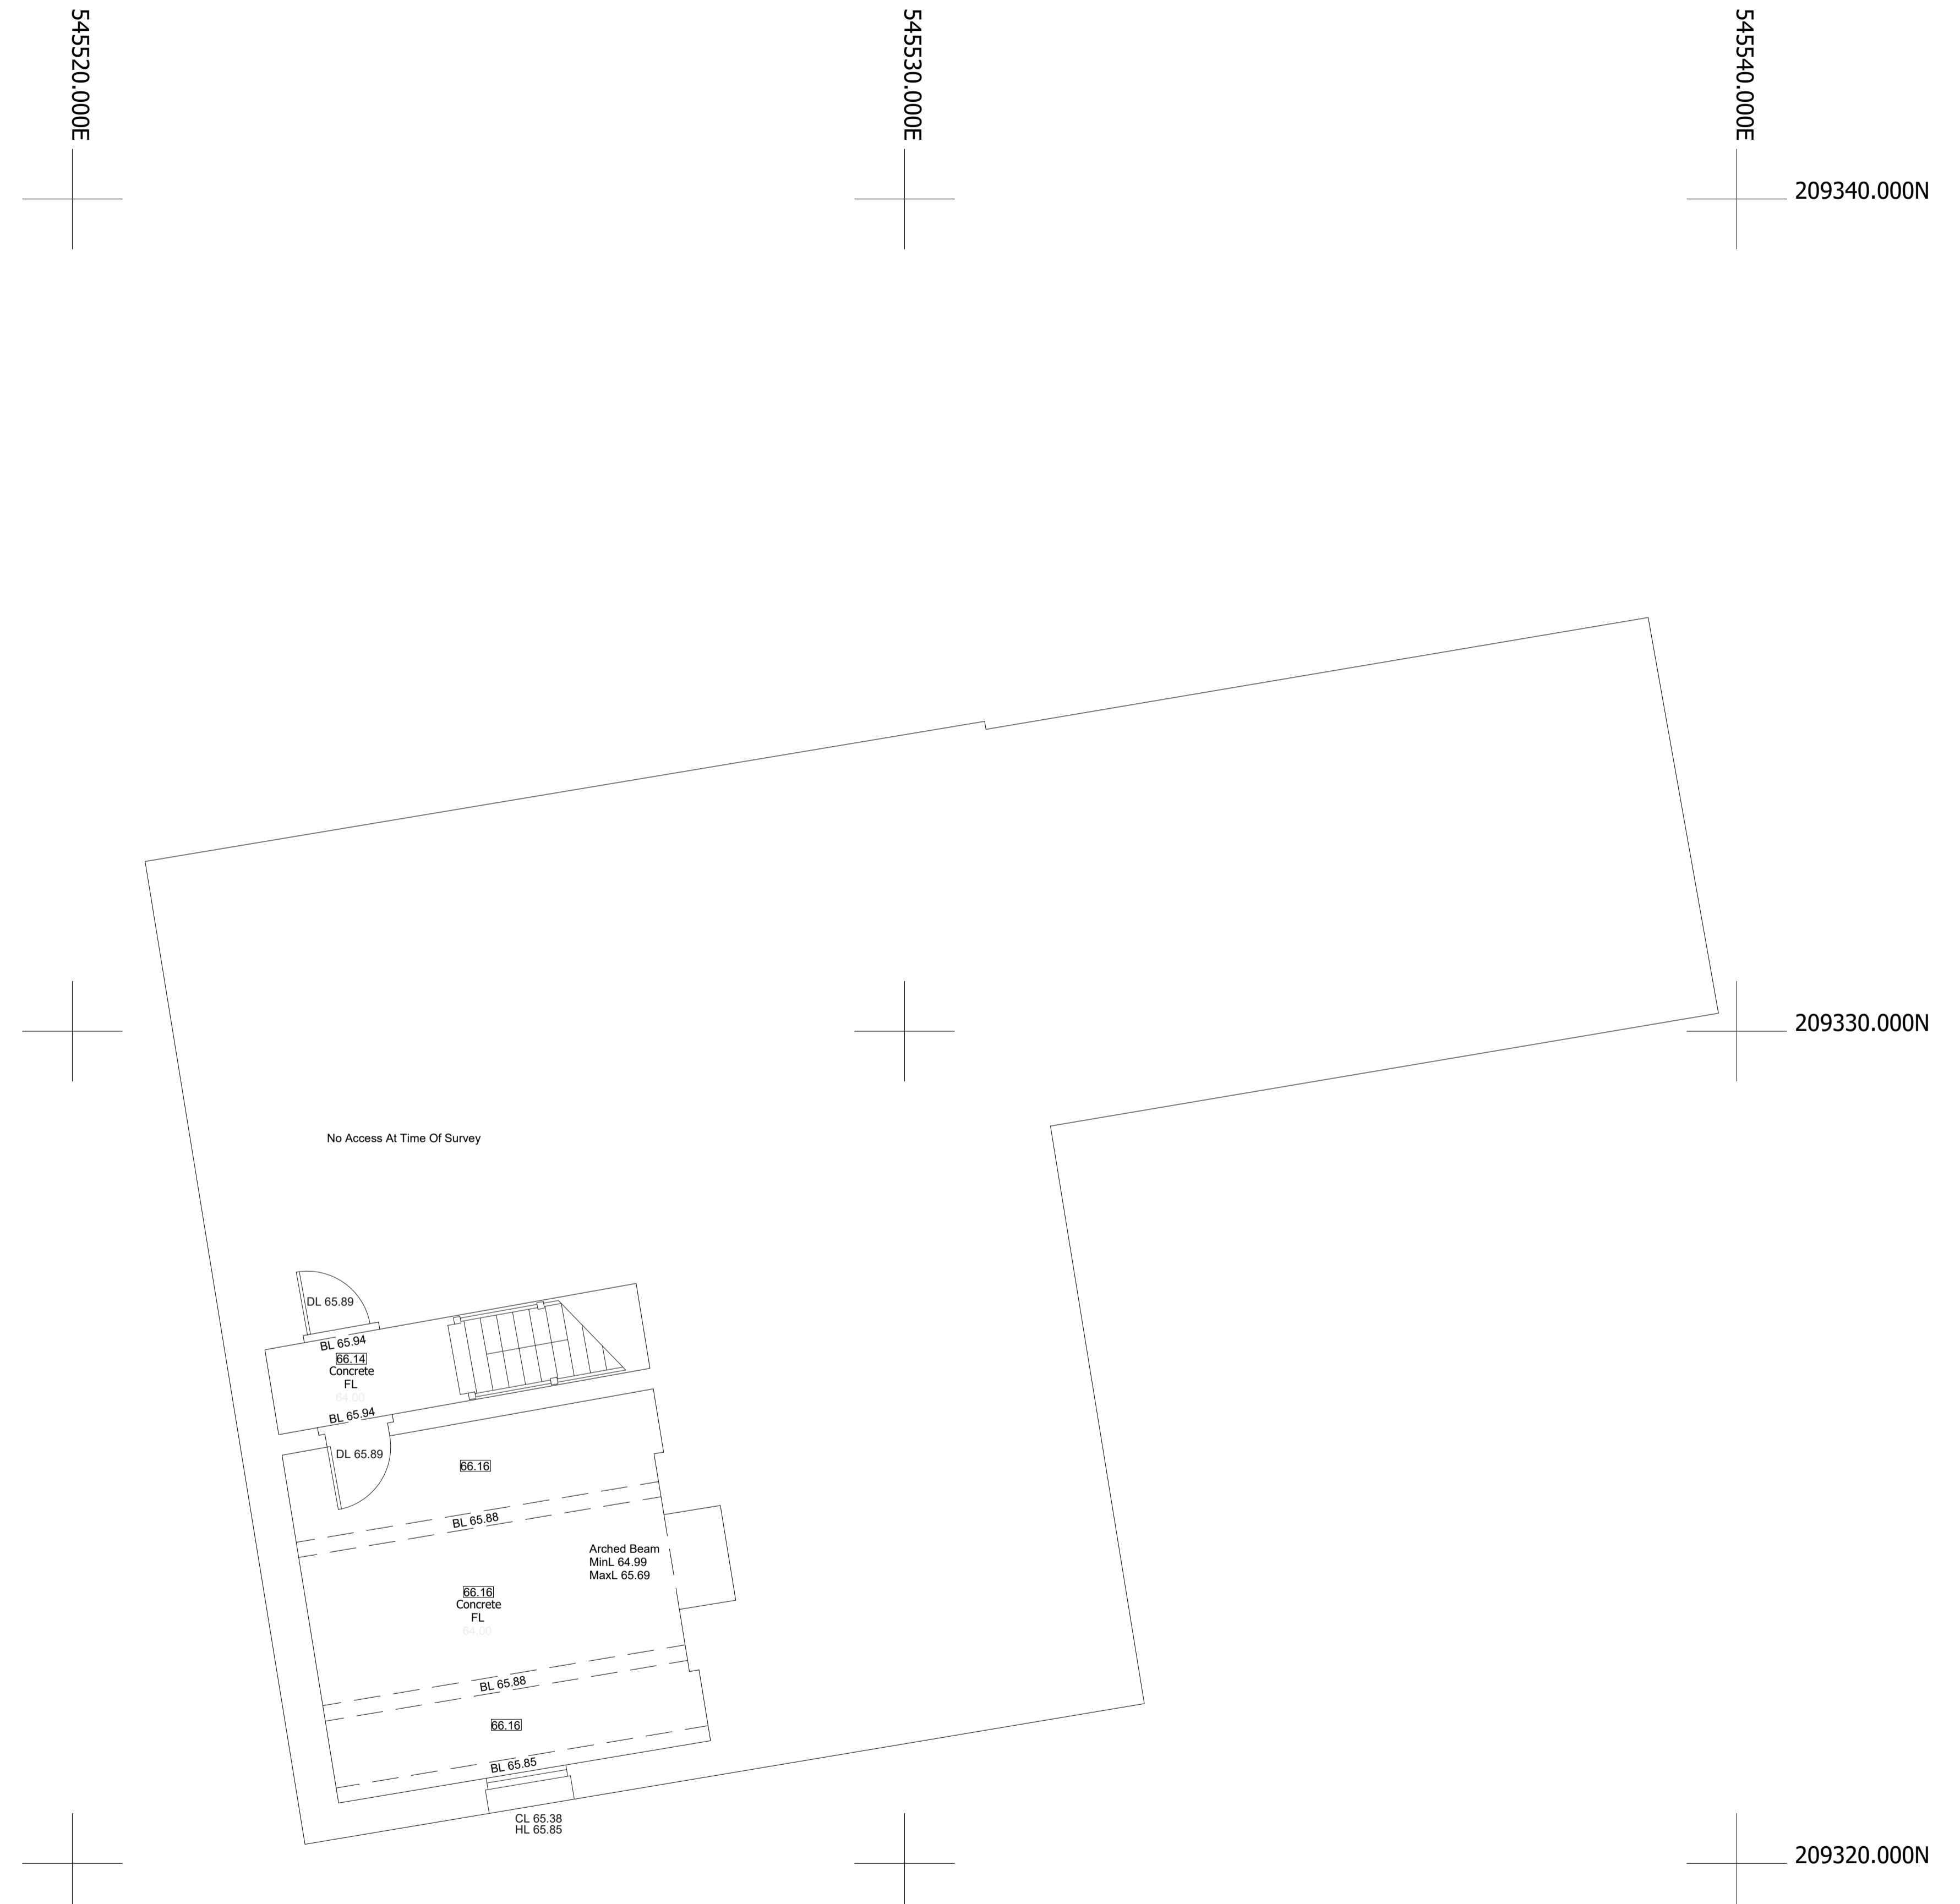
545520.000E

545530.000E

545540.000E

209340.000N

209330.000N

209320.000N

No Access At Time Of Survey

DL 65.89

BL 65.94

66.14
Concrete
FL

BL 65.94

DL 65.89

66.16

BL 65.88

Arched Beam
MinL 64.99
MaxL 65.69

66.16
Concrete
FL

BL 65.88

66.16

BL 65.85

CL 65.38
HL 65.85